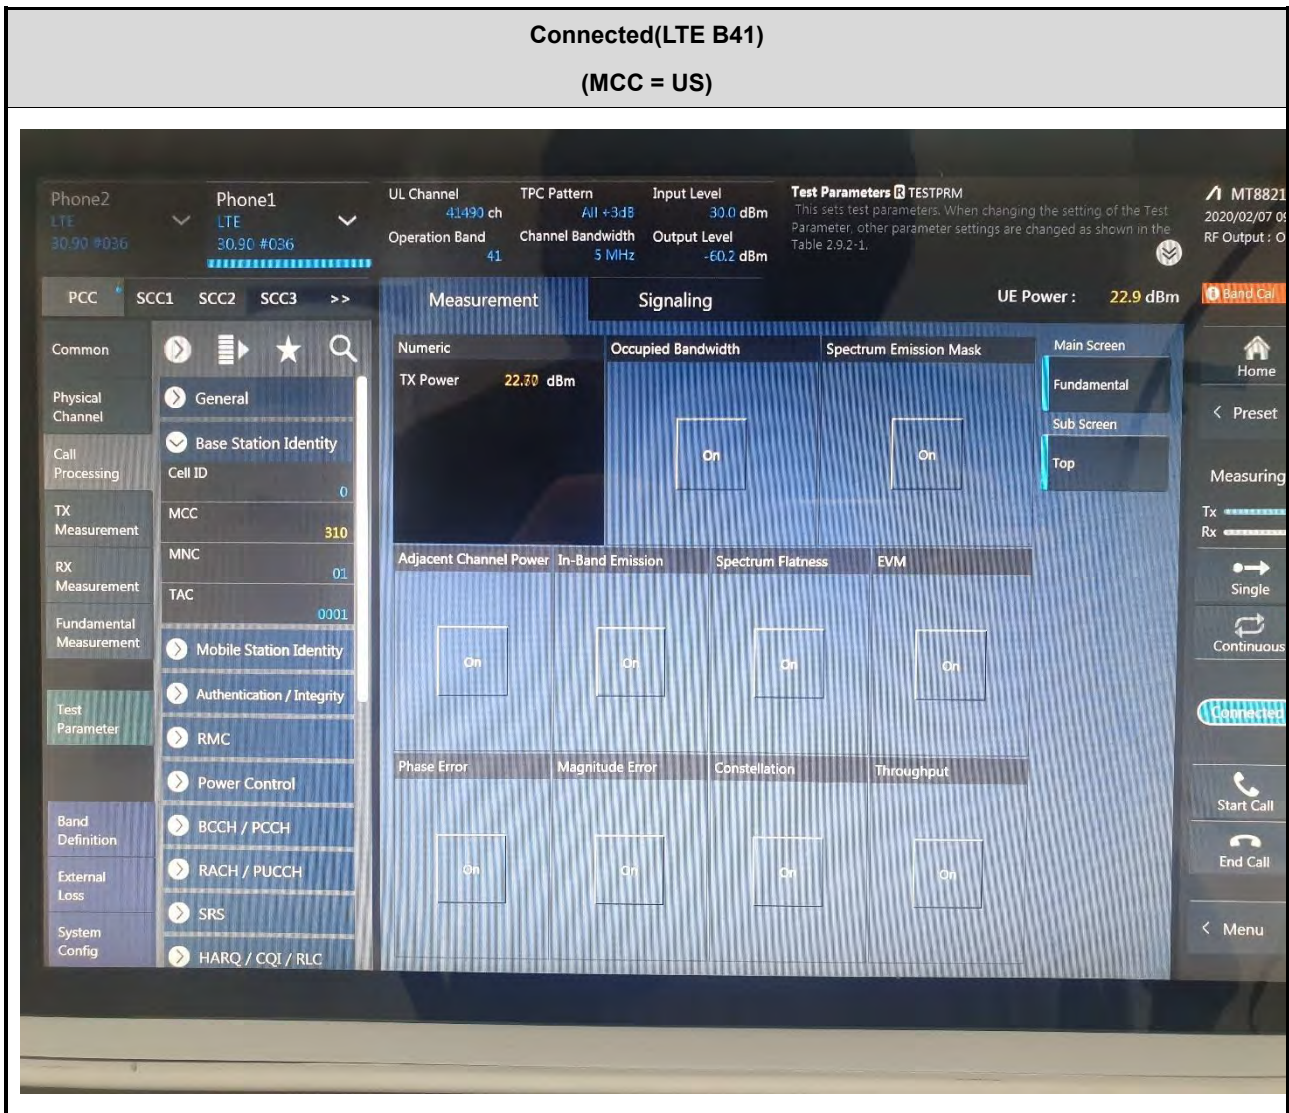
Connected(LTE B41)

(MCC = US)

Phone2
LTE
30.90 #036

Phone1
LTE
30.90 #036

UL Channel
41490 ch
Operation Band
41

TPC Pattern
All +3dB
Channel Bandwidth
5 MHz

Input Level
30.0 dBm
Output Level
-60.2 dBm

Test Parameters R TESTPRM
This sets test parameters. When changing the setting of the Test Parameter, other parameter settings are changed as shown in the Table 2.9.2-1.

MT8821
2020/02/07 0
RF Output : O

PCC SCC1 SCC2 SCC3 >>

Measurement
Signaling

UE Power : 22.9 dBm

Band Cal

Common
Physical Channel
Call Processing
TX Measurement
RX Measurement
Fundamental Measurement
Test Parameter
Band Definition
External Loss
System Config

General
Base Station Identity
Cell ID
0
MCC
310
MNC
01
TAC
0001
Mobile Station Identity
Authentication / Integrity
RMC
Power Control
BCCH / PCCH
RACH / PUCCH
SRS
HARQ / CQI / RLC

Numeric
TX Power 22.70 dBm

Occupied Bandwidth
On
Spectrum Emission Mask
On

Main Screen
Fundamental
Sub Screen
Top

Adjacent Channel Power
On
In-Band Emission
On
Spectrum Flatness
On
EVM
On

Phase Error
On
Magnitude Error
On
Constellation
On
Throughput
On

Home
Preset
Measuring
Tx
Rx
Single
Continuous
Connected
Start Call
End Call
Menu